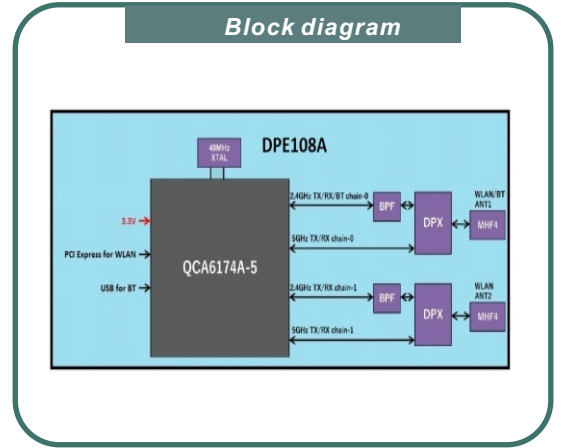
Block diagram

DPE108A

48MHz XTAL

3.3V

PCI Express for WLAN

USB for BT

QCA6174A-5

2.4GHz TX/RX/BT chain-0

5GHz TX/RX chain-0

2.4GHz TX/RX chain-1

5GHz TX/RX chain-1

BPF

BPF

DPX

DPX

WLAN/BT ANT1

MHF4

WLAN ANT2

MHF4